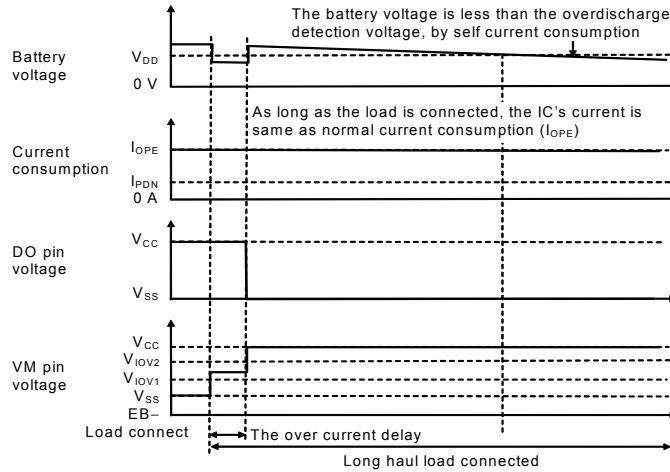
The battery voltage is less than the overdischarge detection voltage, by self current consumption

Battery voltage

$V_{DD}$

0 V

As long as the load is connected, the IC's current is same as normal current consumption ($I_{OPE}$)

Current consumption

$I_{OPE}$

$I_{PDN}$

0 A

DO pin voltage

$V_{CC}$

$V_{SS}$

VM pin voltage

$V_{CC}$

$V_{IOV2}$

$V_{IOV1}$

$V_{SS}$

EB–

Load connect

The over current delay

Long haul load connected